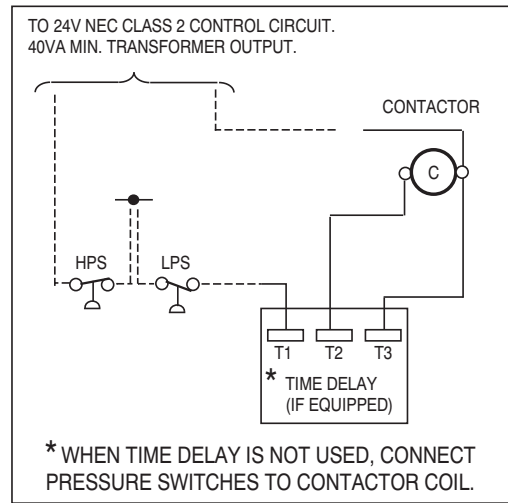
TO 24V NEC CLASS 2 CONTROL CIRCUIT.
40VA MIN. TRANSFORMER OUTPUT.

CONTACTOR

C

HPS

LPS

T1

T2

T3

* TIME DELAY (IF EQUIPPED)

* WHEN TIME DELAY IS NOT USED, CONNECT PRESSURE SWITCHES TO CONTACTOR COIL.